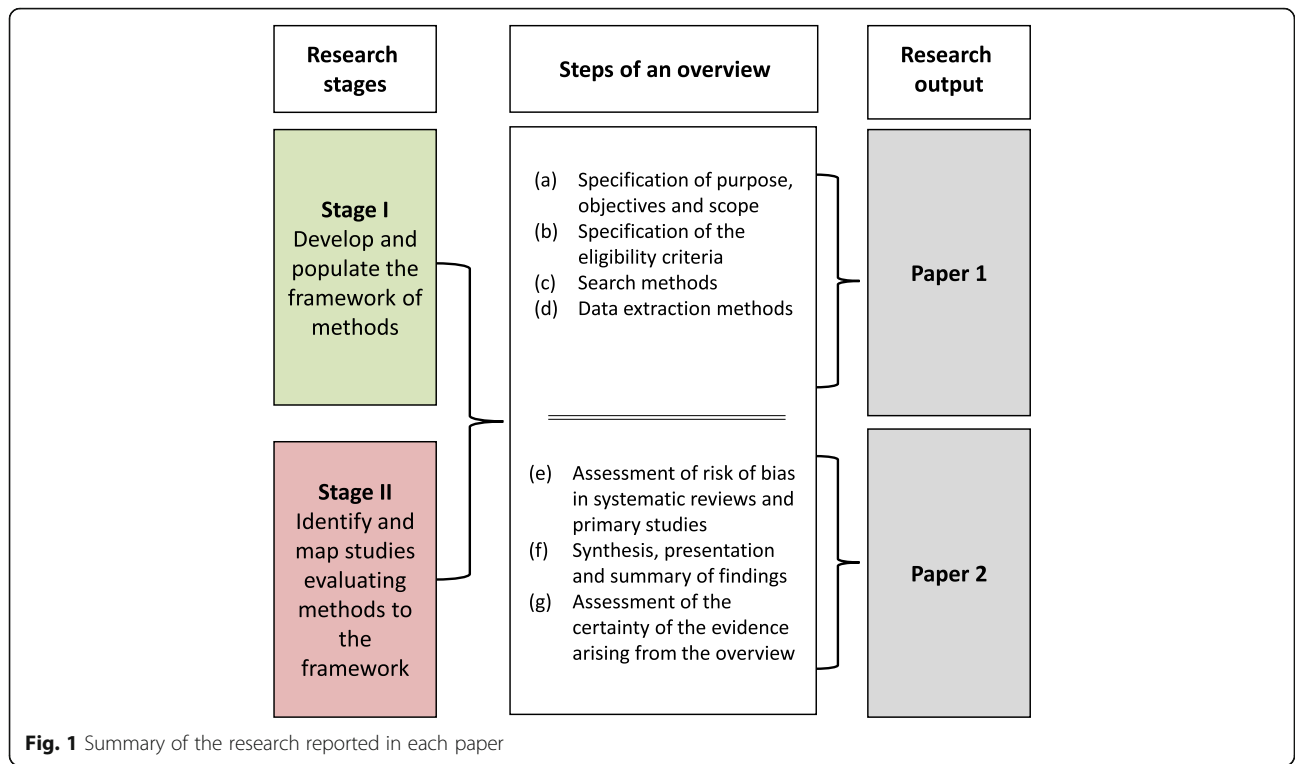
Research stages

Steps of an overview

Research output

Stage I
Develop and populate the framework of methods

(a) Specification of purpose, objectives and scope
(b) Specification of the eligibility criteria
(c) Search methods
(d) Data extraction methods

Paper 1

Stage II
Identify and map studies evaluating methods to the framework

(e) Assessment of risk of bias in systematic reviews and primary studies
(f) Synthesis, presentation and summary of findings
(g) Assessment of the certainty of the evidence arising from the overview

Paper 2

Fig. 1 Summary of the research reported in each paper